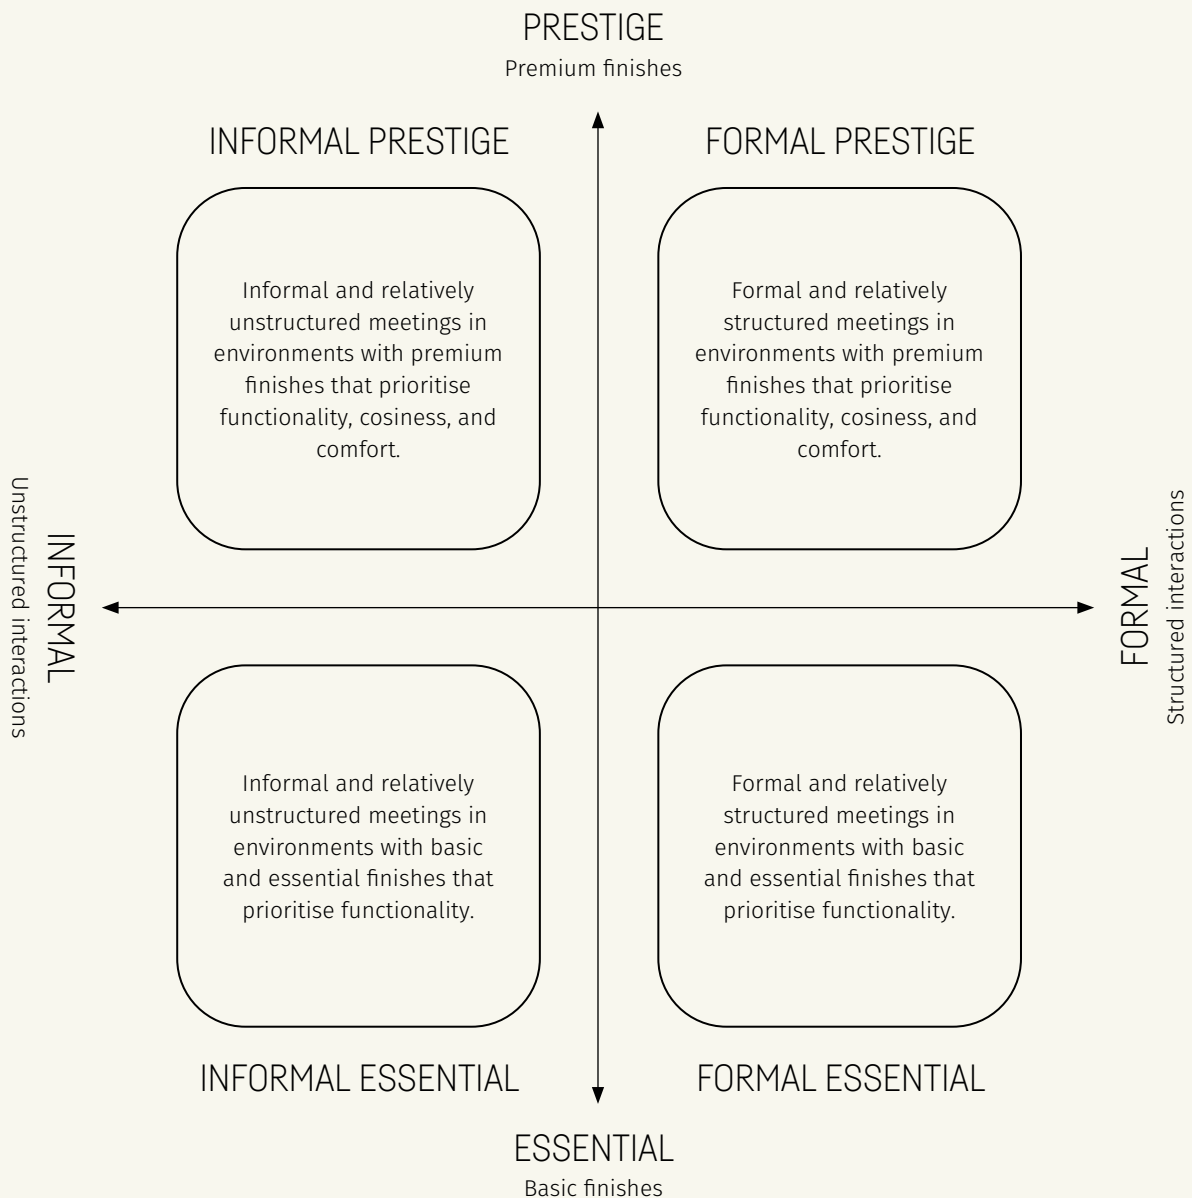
PRESTIGE
Premium finishes

INFORMAL PRESTIGE

Informal and relatively unstructured meetings in environments with premium finishes that prioritise functionality, cosiness, and comfort.

FORMAL PRESTIGE

Formal and relatively structured meetings in environments with premium finishes that prioritise functionality, cosiness, and comfort.

INFORMAL
Unstructured interactions

FORMAL
Structured interactions

Informal and relatively unstructured meetings in environments with basic and essential finishes that prioritise functionality.

INFORMAL ESSENTIAL

Formal and relatively structured meetings in environments with basic and essential finishes that prioritise functionality.

FORMAL ESSENTIAL

ESSENTIAL
Basic finishes